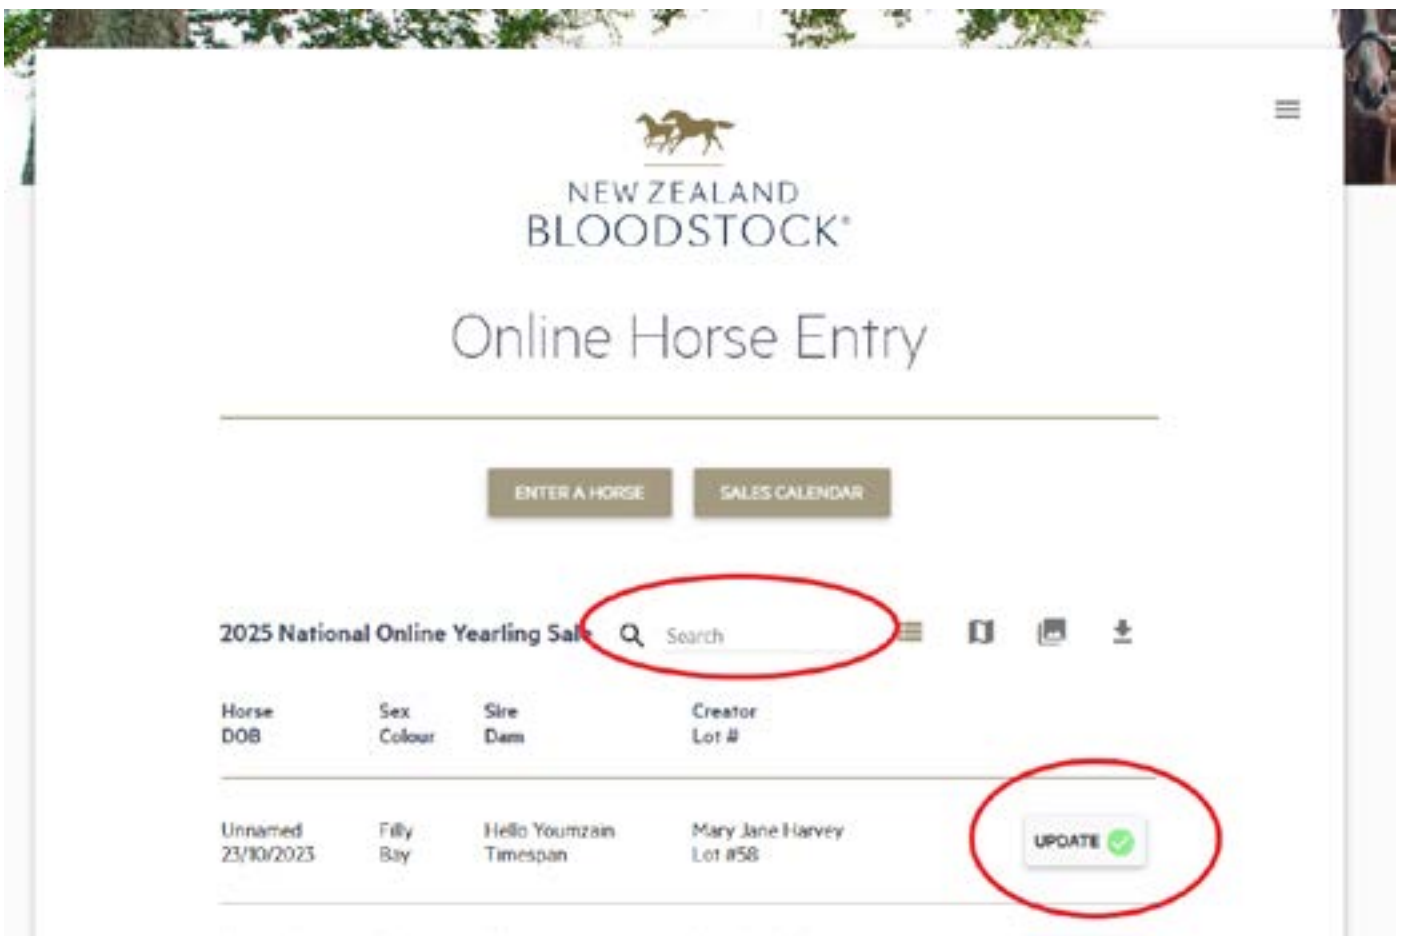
NEW ZEALAND
BLOODSTOCK®

Online Horse Entry

ENTER A HORSE SALES CALENDAR

2025 National Online Yearling Sale

Search

| Horse DOB | Sex Colour | Sire Dam | Creator Lot # | |
|---|---|---|---|---|
| Unnamed 23/10/2023 | Filly Bay | Hello Youmzain Timespan | Mary Jane Harvey Lot #58 | UPDATE |